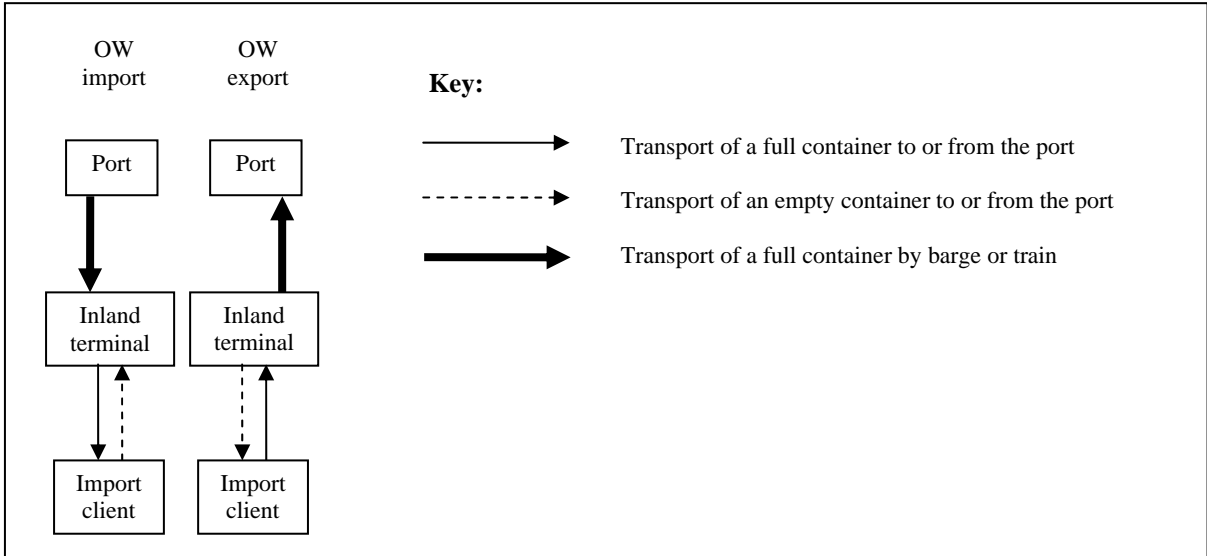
OW import

OW export

Key:

Port

Port

Transport of a full container to or from the port

Transport of an empty container to or from the port

Transport of a full container by barge or train

Inland terminal

Inland terminal

Import client

Import client